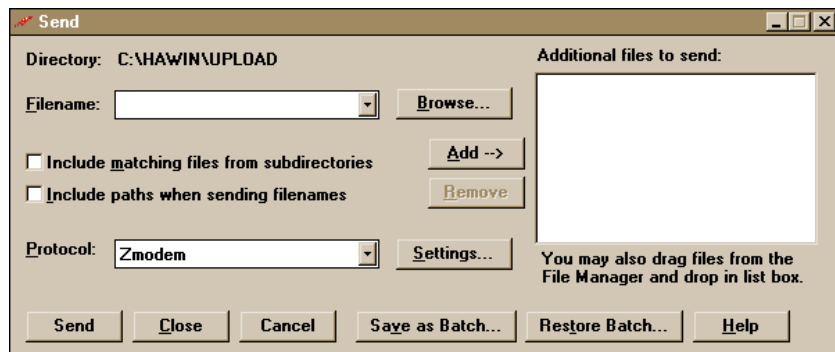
Send

Directory: C:\HAWIN\UPLOAD

Filename:

Browse...

Include matching files from subdirectories

Include paths when sending filenames

Add -->

Remove

Protocol: Zmodem

Settings...

Additional files to send:

You may also drag files from the File Manager and drop in list box.

Send

Close

Cancel

Save as Batch...

Restore Batch...

Help